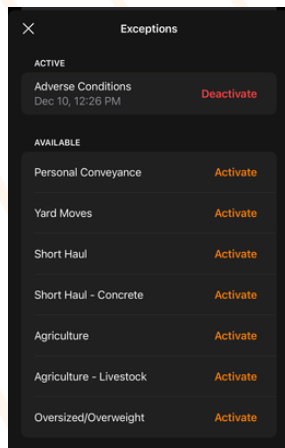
Exceptions

ACTIVE

Adverse Conditions
Dec 10, 12:26 PM
Deactivate

AVAILABLE

Personal Conveyance
Activate

Yard Moves
Activate

Short Haul
Activate

Short Haul - Concrete
Activate

Agriculture
Activate

Agriculture - Livestock
Activate

Oversized/Overweight
Activate